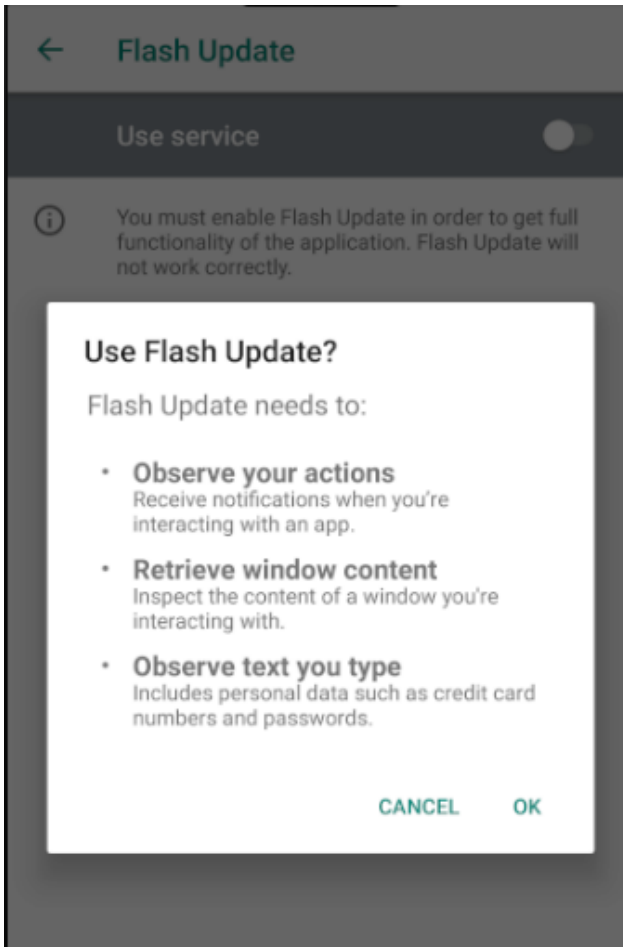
Flash Update

Use service

You must enable Flash Update in order to get full functionality of the application. Flash Update will not work correctly.

Use Flash Update?

Flash Update needs to:

• Observe your actions
Receive notifications when you're interacting with an app.

• Retrieve window content
Inspect the content of a window you're interacting with.

• Observe text you type
Includes personal data such as credit card numbers and passwords.

CANCEL OK